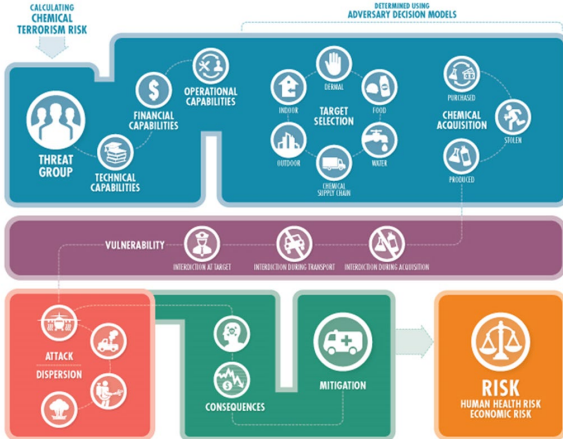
CALCULATING
CHEMICAL TERRORISM RISK

DETERMINED USING
ADVERSARY DECISION MODELS

THREAT GROUP

TECHNICAL CAPABILITIES

FINANCIAL CAPABILITIES

OPERATIONAL CAPABILITIES

TARGET SELECTION

INDOOR

DERMAL

FOOD

OUTDOOR

WATER

CHEMICAL SUPPLY CHAIN

CHEMICAL ACQUISITION

PURCHASED

STOLEN

PRODUCED

VULNERABILITY

INTERDICTION AT TARGET

INTERDICTION DURING TRANSPORT

INTERDICTION DURING ACQUISITION

ATTACK

DISPERSION

CONSEQUENCES

MITIGATION

RISK
HUMAN HEALTH RISK
ECONOMIC RISK